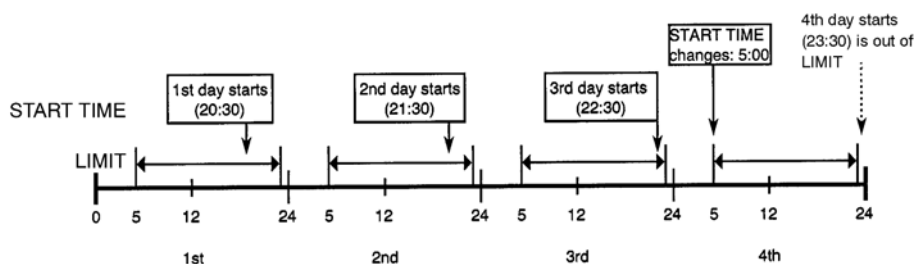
4th day starts (23:30) is out of LIMIT

START TIME changes: 5:00

1st day starts (20:30)

2nd day starts (21:30)

3rd day starts (22:30)

START TIME

LIMIT

0 5 12 24 5 12 24 5 12 24 5 12 24

1st 2nd 3rd 4th